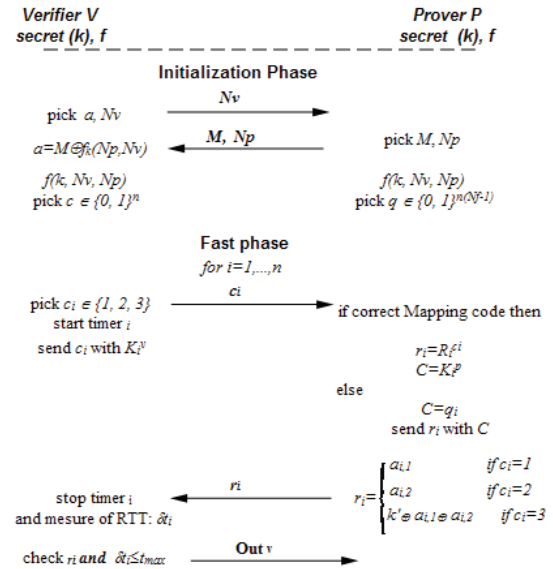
Verifier V
secret (k), f

Prover P
secret (k), f

Initialization Phase

pick $a$, $Nv$

$Nv$

$a=M\ominus f_k(Np,Nv)$

$M$, $Np$

pick $M$, $Np$

$f(k, Nv, Np)$
pick $c \in \{0,1\}^n$

$f(k, Nv, Np)$
pick $q \in \{0,1\}^{n(Nf-1)}$

Fast phase
for $i=1,\ldots,n$

pick $c_i \in \{1, 2, 3\}$
start timer $i$
send $c_i$ with $K_i^v$

$c_i$

if correct Mapping code then

$r_i=R_i^{c_i}$
$C=K_i^p$

else

$C=q_i$
send $r_i$ with $C$

stop timer $i$
and mesure of RTT: $\partial t_i$

$r_i$

$r_i=\begin{cases} a_{i,1} & \text{if } c_i=1 \\ a_{i,2} & \text{if } c_i=2 \\ k'\oplus a_{i,1}\oplus a_{i,2} & \text{if } c_i=3 \end{cases}$

check $r_i$ and $\partial t_i \leq t_{max}$

Out $v$